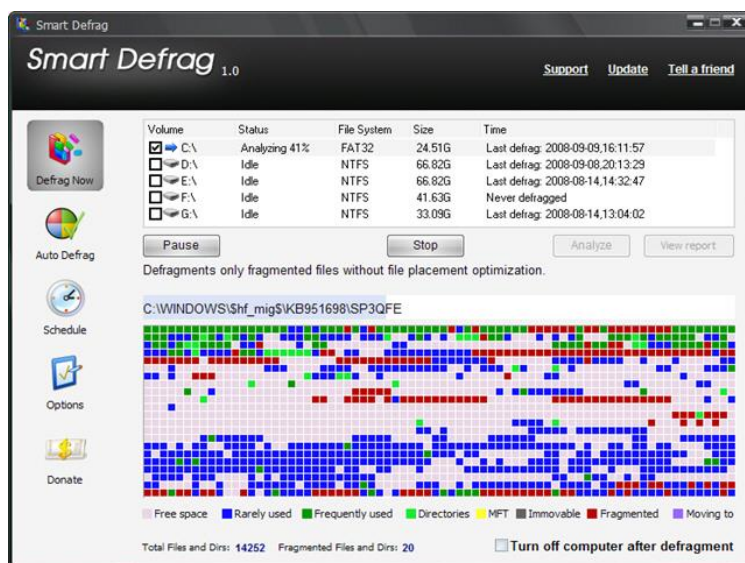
Smart Defrag

Smart Defrag 1.0

Support Update Tell a friend

Defrag Now

Auto Defrag

Schedule

Options

Donate

| Volume | Status | File System | Size | Time |
|---|---|---|---|---|
| ☑ C:\ | Analyzing 41% | FAT32 | 24.51G | Last defrag: 2008-09-09,16:11:57 |
| ☐ D:\ | Idle | NTFS | 66.82G | Last defrag: 2008-09-08,20:13:29 |
| ☐ E:\ | Idle | NTFS | 66.82G | Last defrag: 2008-08-14,14:32:47 |
| ☐ F:\ | Idle | NTFS | 41.63G | Never defragged |
| ☐ G:\ | Idle | NTFS | 33.09G | Last defrag: 2008-08-14,13:04:02 |

Pause Stop Analyze View report

Defragments only fragmented files without file placement optimization.

C:\WINDOWS\$hf_mig$\KB951698\SP3QFE

Free space Rarely used Frequently used Directories MFT Immovable Fragmented Moving to

Total Files and Dirs: 14252 Fragmented Files and Dirs: 20

Turn off computer after defragment